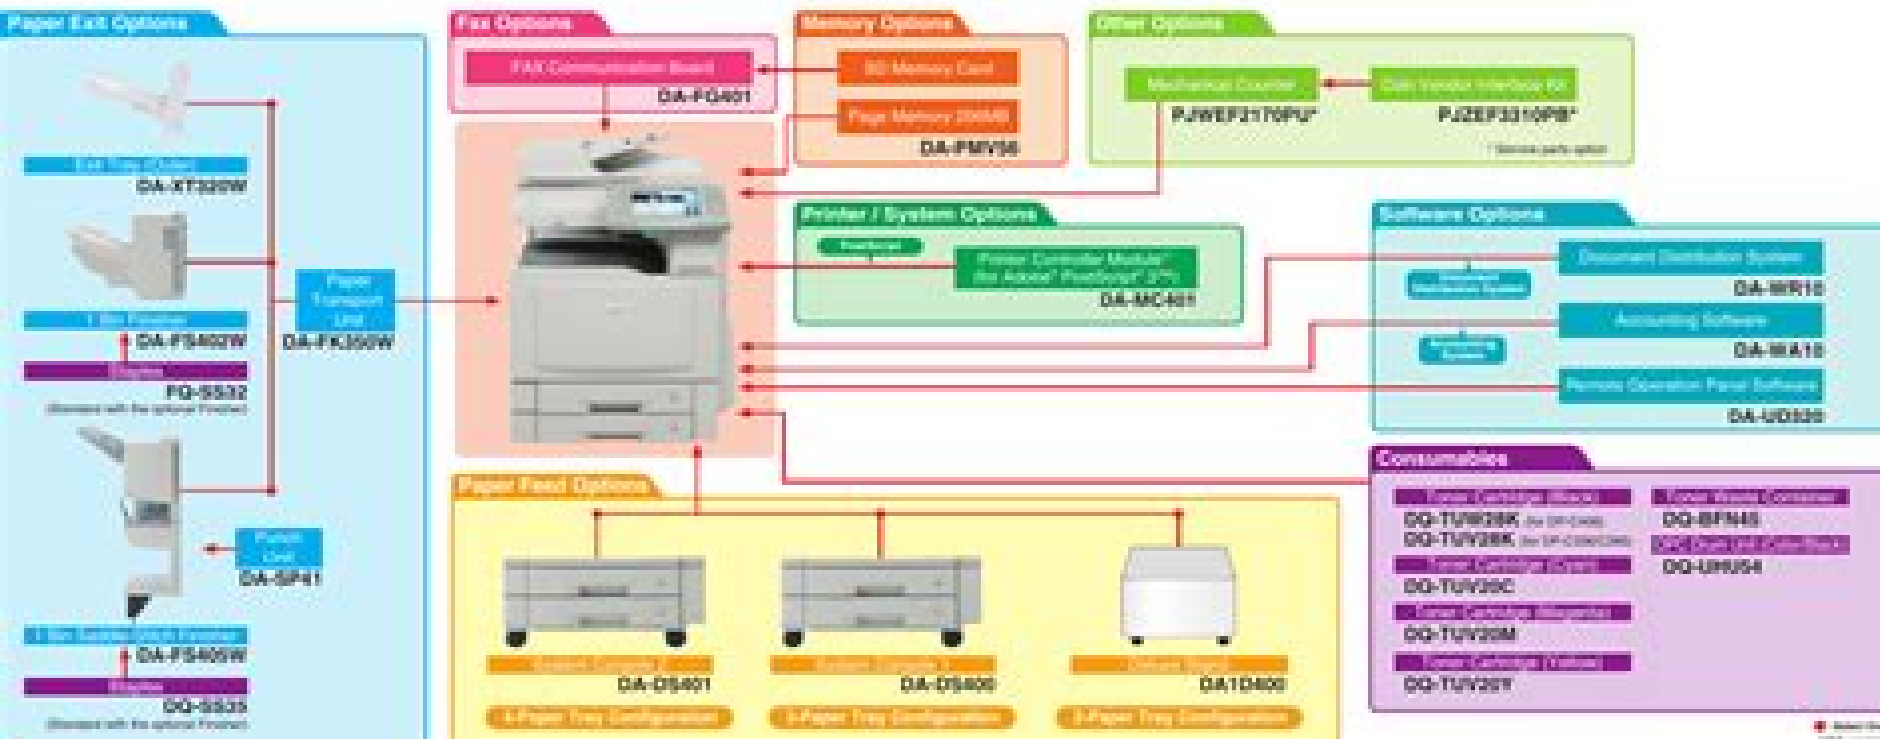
Paper Exit Options

Exit Tray (Outlet)
DA-XT320W

1 Bin Finisher
DA-FS402W

Stapler
FQ-SS32
(Standard with the optional Finisher)

Punch Unit
DA-SP41

1 Bin Saddle-stitch Finisher
DA-FS405W

Stapler
DQ-SS35
(Standard with the optional Finisher)

Paper Transport Unit
DA-FK350W

Fax Options

FAX Communication Board
DA-FG401

Memory Options

SD Memory Card

Page Memory 256MB
DA-PMV56

Other Options

Mechanical Counter
PJWEF2170PU*

Coin Vendor Interface Kit
PJZEF3310PB*

* Service parts option

Printer / System Options

PostScript

Printer Controller Module* (for Adobe® PostScript® 3™)
DA-MC401

Software Options

Document Distribution System
DA-WR10

Accounting Software
DA-WA10

Remote Operation Panel Software
DA-UD320

Consumables

Toner Cartridge (Black)
DQ-TUW28K
DQ-TUV28K

Toner Cartridge (Cyan)
DQ-TUV20C

Toner Cartridge (Magenta)
DQ-TUV20M

Toner Cartridge (Yellow)
DQ-TUV20Y

Toner Waste Container
DQ-BFN45

OPC Drum Unit (Color/Black)
DQ-UHU54

Paper Feed Options

System Console 2
DA-DS401

4-Paper Tray Configuration

System Console 1
DA-DS400

3-Paper Tray Configuration

Others Stand
DA1D400

2-Paper Tray Configuration

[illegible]